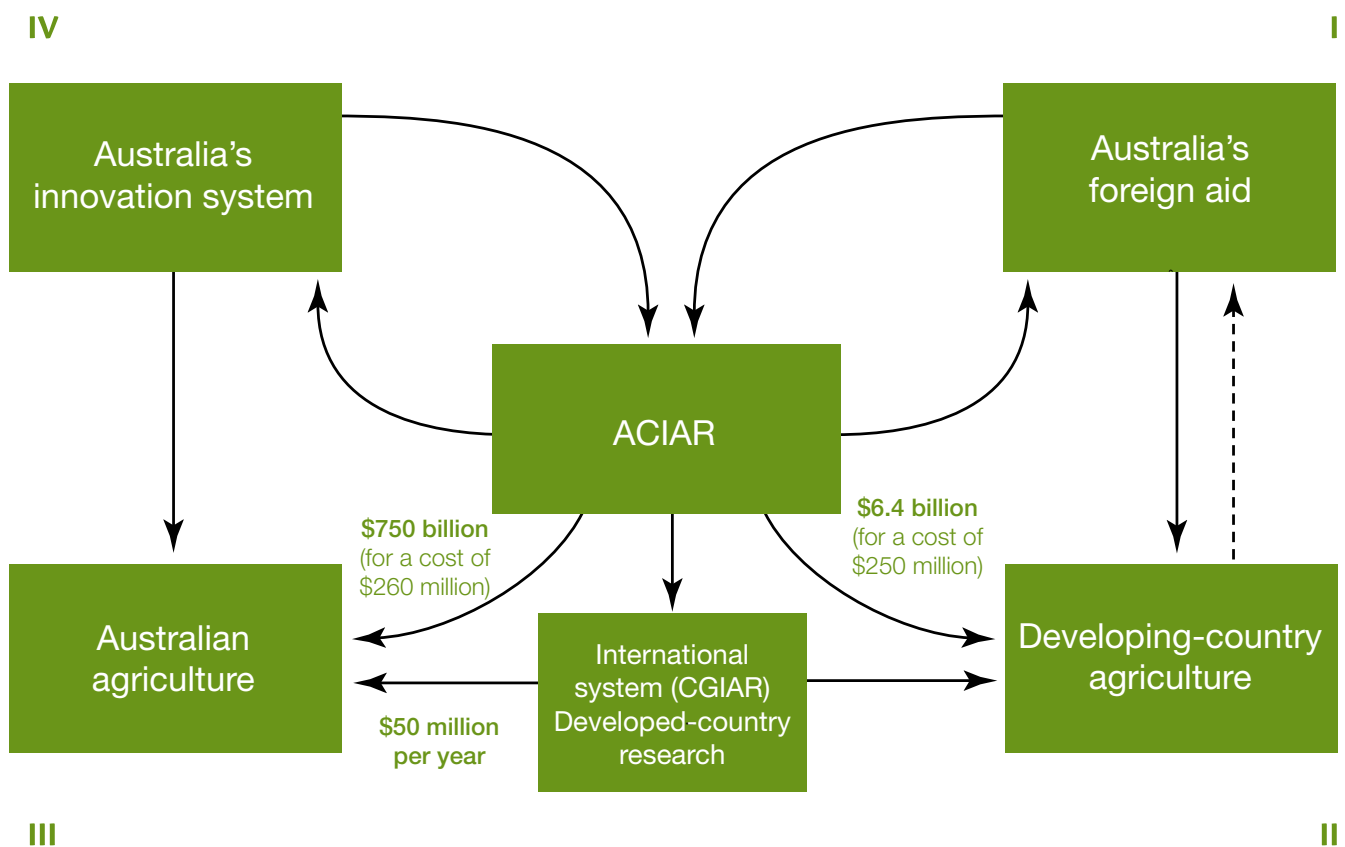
IV

I

Australia's innovation system

Australia's foreign aid

ACIAR

$750 billion (for a cost of $260 million)

$6.4 billion (for a cost of $250 million)

Australian agriculture

International system (CGIAR) Developed-country research

Developing-country agriculture

$50 million per year

III

II